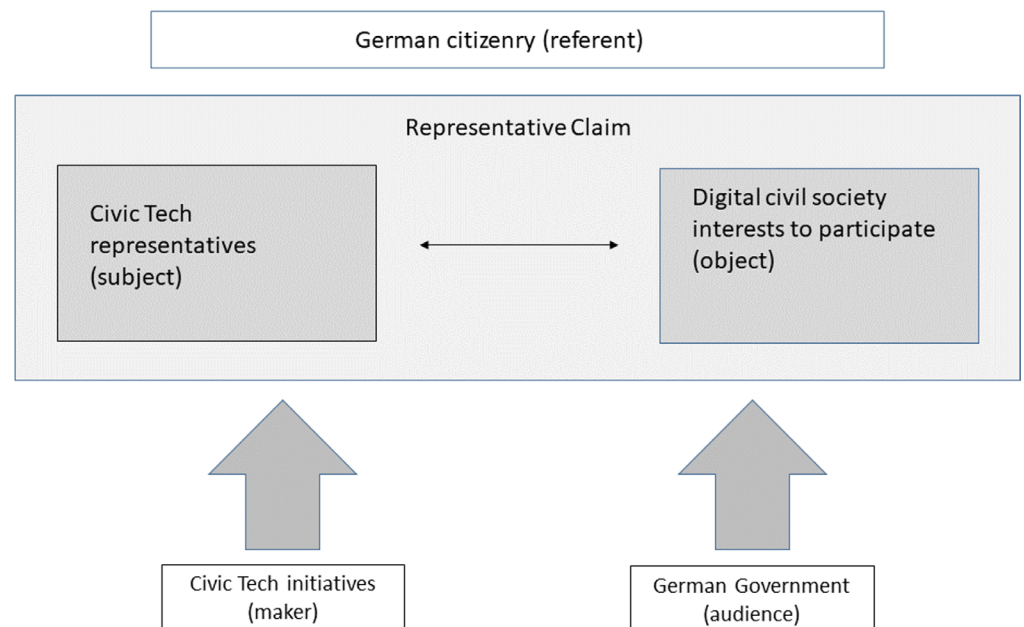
German citizenry (referent)

Representative Claim

Civic Tech representatives (subject)

Digital civil society interests to participate (object)

Civic Tech initiatives (maker)

German Government (audience)